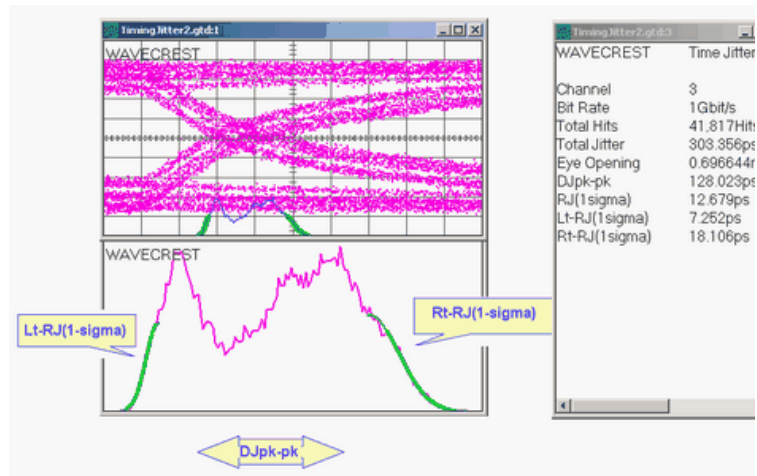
TimingJitter2.gtd:1

WAVECREST

WAVECREST

Lt-RJ(1-sigma)

Rt-RJ(1-sigma)

DJpk-pk

TimingJitter2.gtd:3

| WAVECREST | Time Jitter |
|---|---|
| Channel | 3 |
| Bit Rate | 1Gbit/s |
| Total Hits | 41,817Hits |
| Total Jitter | 303.356ps |
| Eye Opening | 0.696644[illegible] |
| DJpk-pk | 128.023ps |
| RJ(1sigma) | 12.679ps |
| Lt-RJ(1sigma) | 7.252ps |
| Rt-RJ(1sigma) | 18.106ps |